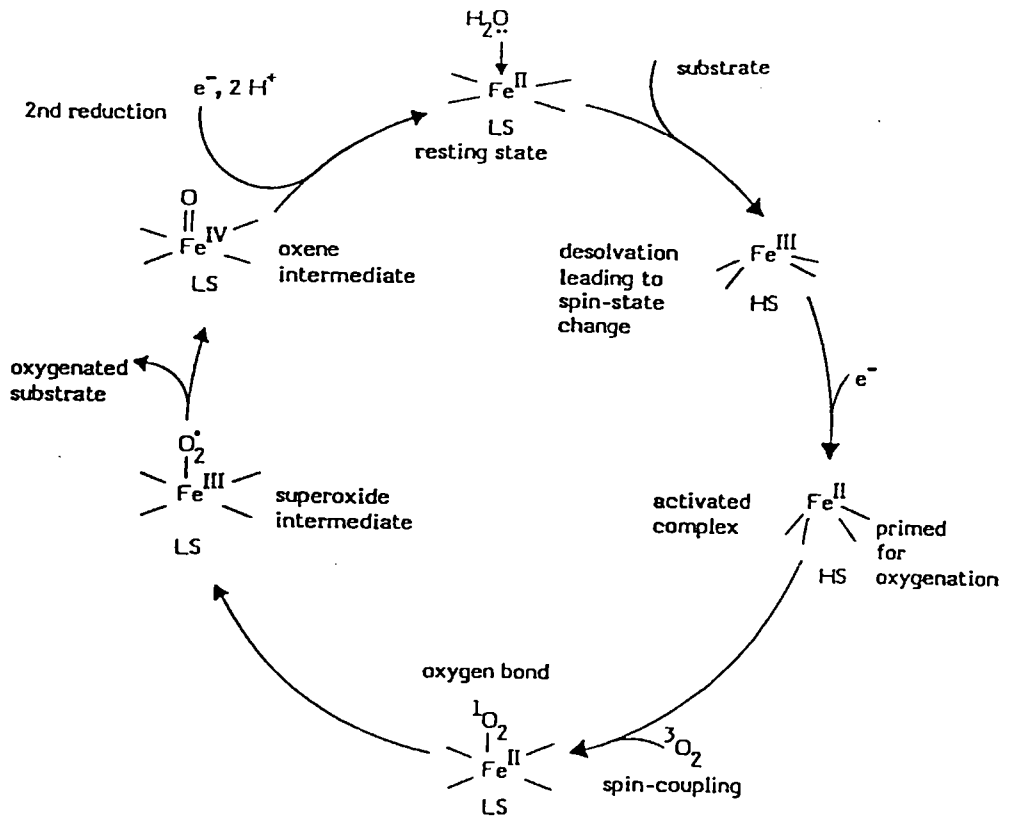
$H_2\ddot{O}$

$Fe^{II}$
LS
resting state

substrate

$e^-$, 2 $H^+$

2nd reduction

O
$Fe^{IV}$
LS

oxene intermediate

desolvation leading to spin-state change

$Fe^{III}$
HS

$e^-$

oxygenated substrate

$O_2^{\bullet}$
$Fe^{III}$
LS

superoxide intermediate

activated complex

$Fe^{II}$
HS

primed for oxygenation

oxygen bond

$^1O_2$
$Fe^{II}$
LS

$^3O_2$

spin-coupling